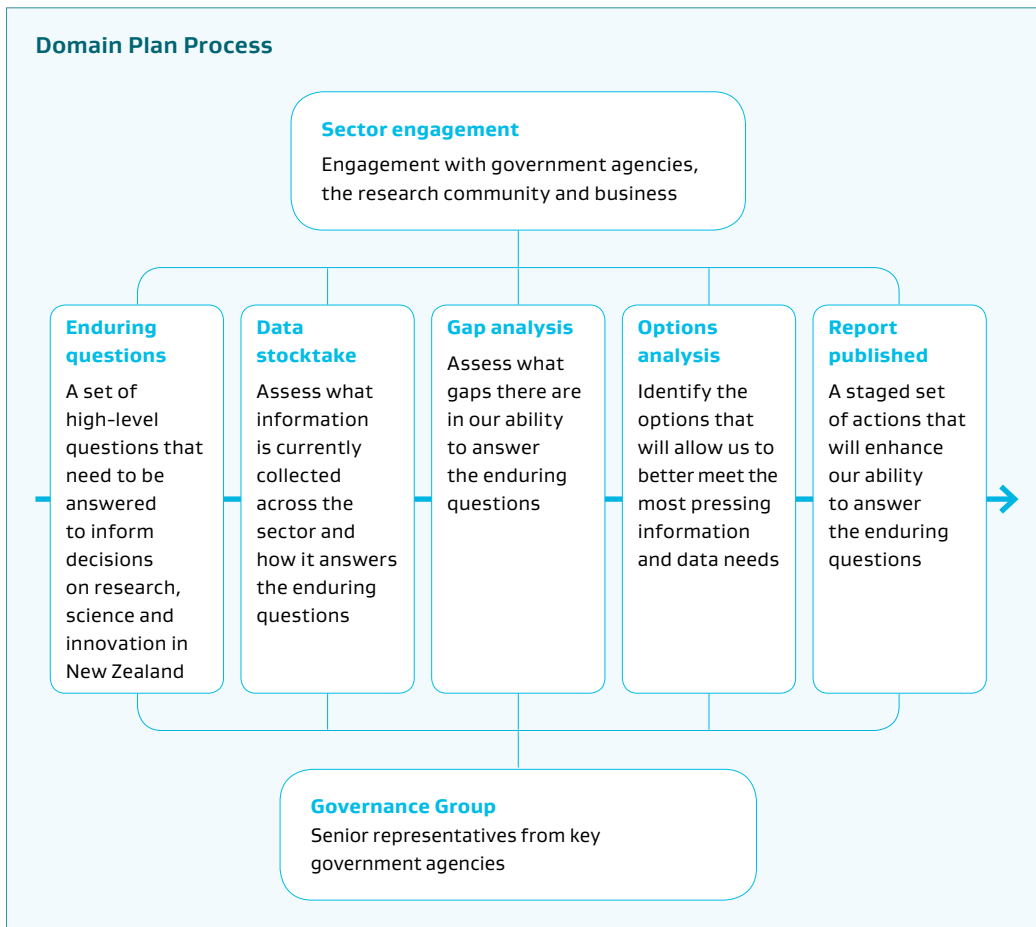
Domain Plan Process

Sector engagement
Engagement with government agencies, the research community and business

Enduring questions
A set of high-level questions that need to be answered to inform decisions on research, science and innovation in New Zealand

Data stocktake
Assess what information is currently collected across the sector and how it answers the enduring questions

Gap analysis
Assess what gaps there are in our ability to answer the enduring questions

Options analysis
Identify the options that will allow us to better meet the most pressing information and data needs

Report published
A staged set of actions that will enhance our ability to answer the enduring questions

Governance Group
Senior representatives from key government agencies